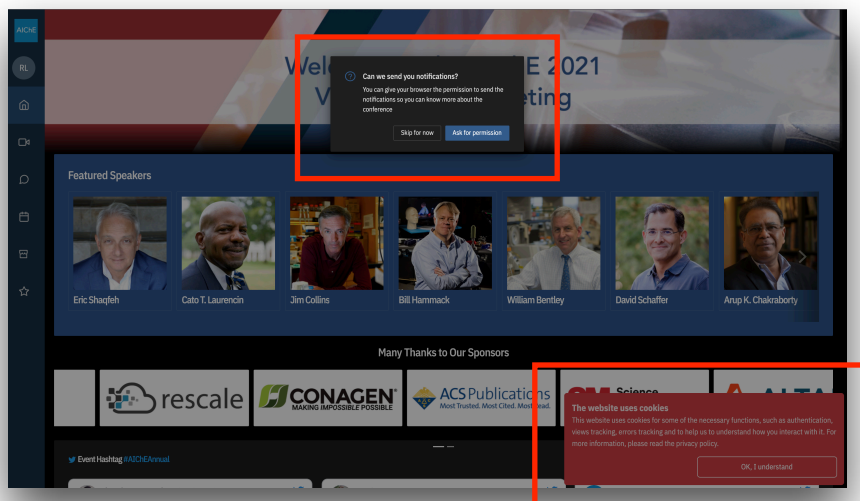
AIChE

RL

Welc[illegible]E 2021
V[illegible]eting

Can we send you notifications?
You can give your browser the permission to send the notifications so you can know more about the conference

Skip for now
Ask for permission

Featured Speakers

Eric Shaqfeh
Cato T. Laurencin
Jim Collins
Bill Hammack
William Bentley
David Schaffer
Arup K. Chakraborty

Many Thanks to Our Sponsors

rescale
CONAGEN
MAKING IMPOSSIBLE POSSIBLE
ACS Publications
Most Trusted. Most Cited. Most Read.
Science
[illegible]

The website uses cookies
This website uses cookies for some of the necessary functions, such as authentication, views tracking, errors tracking and to help us to understand how you interact with it. For more information, please read the privacy policy.

OK, I understand

Event Hashtag #AIChEAnnual